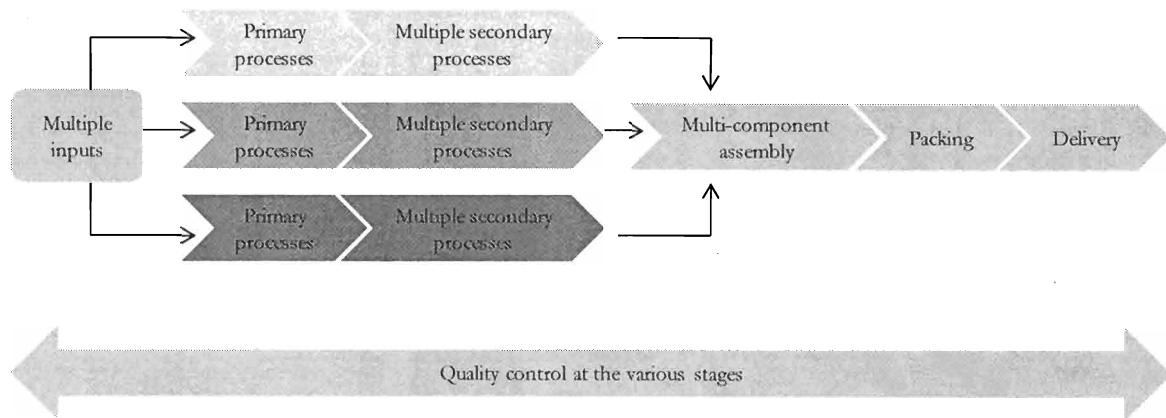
Multiple inputs

Primary processes

Multiple secondary processes

Primary processes

Multiple secondary processes

Primary processes

Multiple secondary processes

Multi-component assembly

Packing

Delivery

Quality control at the various stages